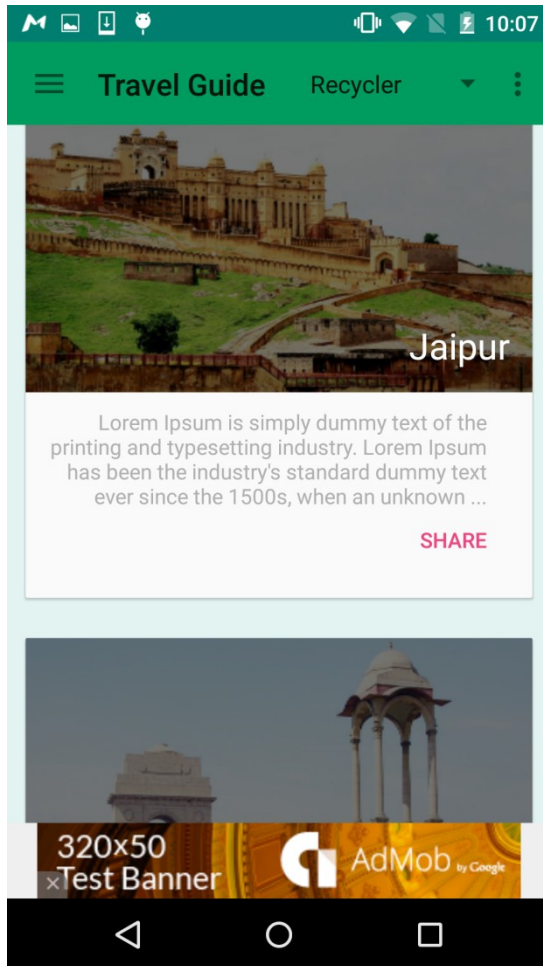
10:07

Travel Guide Recycler

Jaipur

Lorem Ipsum is simply dummy text of the printing and typesetting industry. Lorem Ipsum has been the industry's standard dummy text ever since the 1500s, when an unknown ...

SHARE

320x50
Test Banner
AdMob by Google